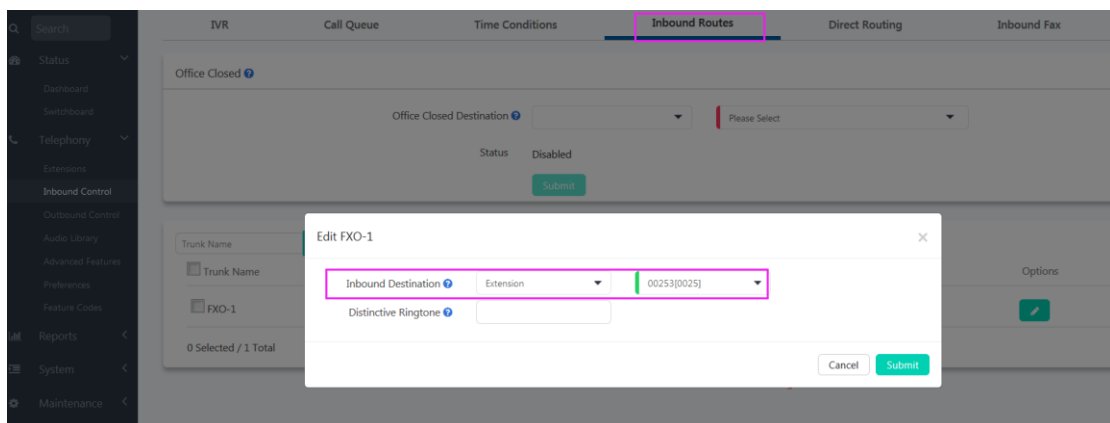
Search
Status
Dashboard
Switchboard
Telephony
Extensions
Inbound Control
Outbound Control
Audio Library
Advanced Features
Preferences
Feature Codes
Reports
System
Maintenance

IVR
Call Queue
Time Conditions
Inbound Routes
Direct Routing
Inbound Fax

Office Closed

Office Closed Destination
Please Select
Status Disabled
Submit

Trunk Name
Trunk Name
FXO-1
0 Selected / 1 Total
Options

Edit FXO-1
×
Inbound Destination Extension
00253[0025]
Distinctive Ringtone
Cancel Submit